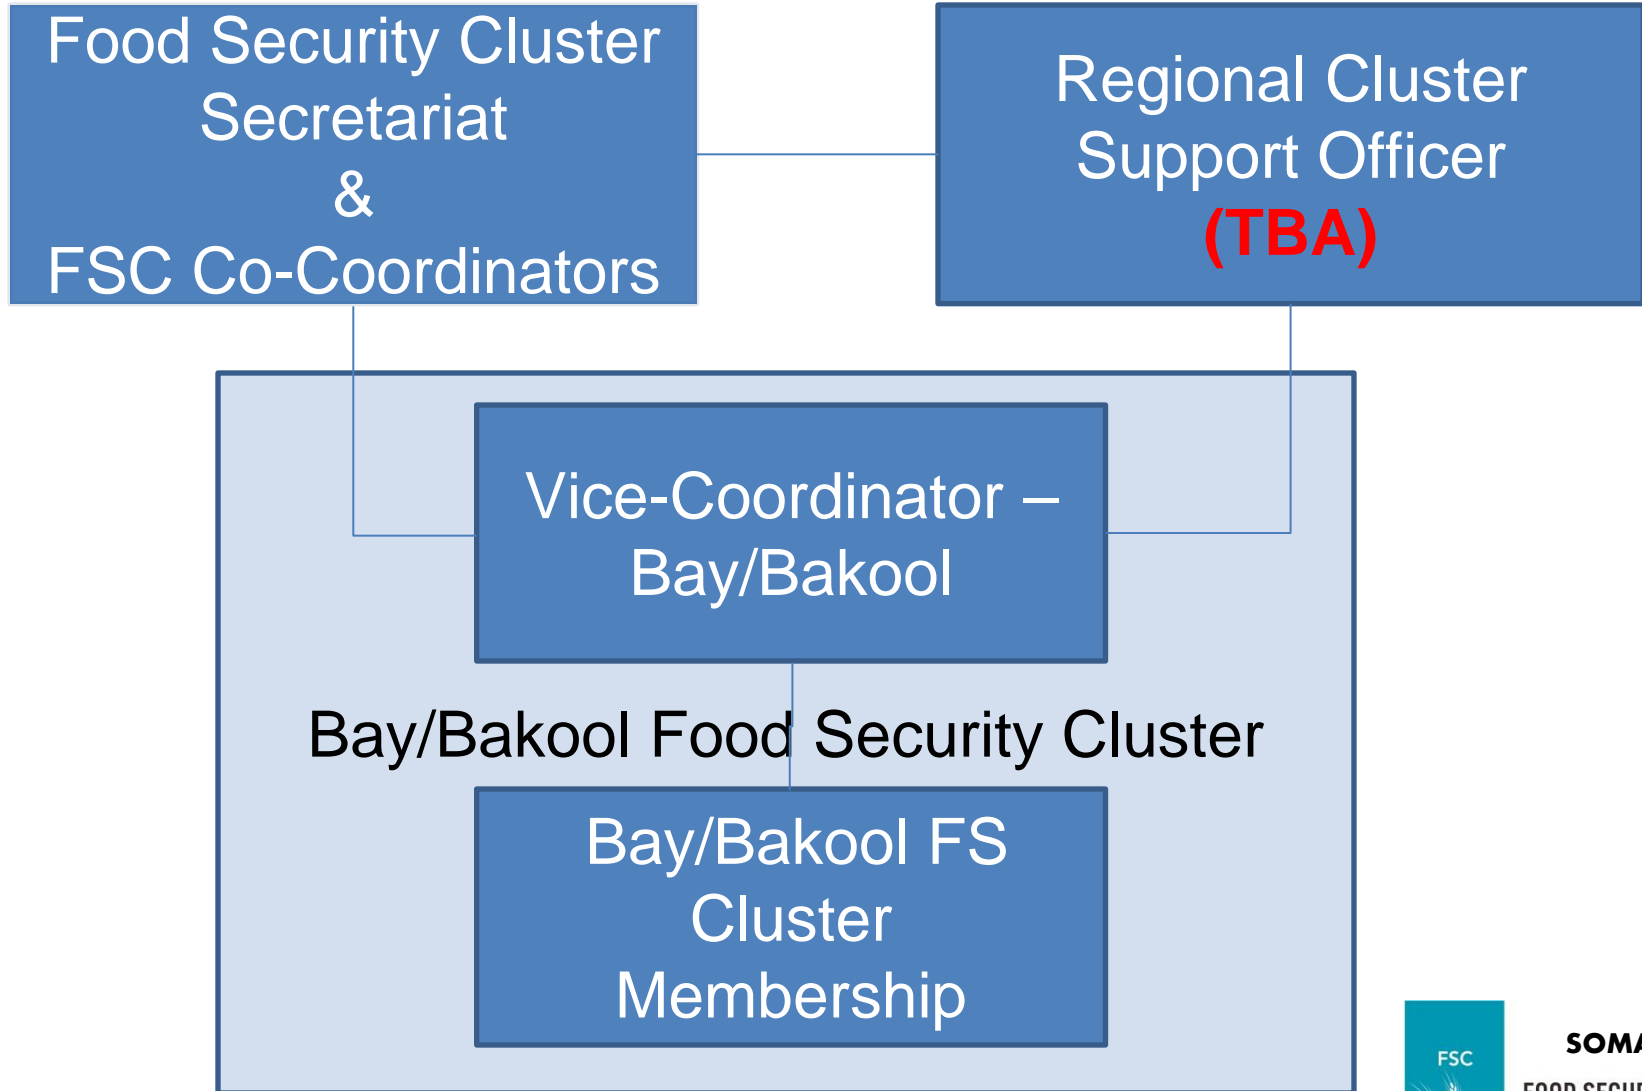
Food Security Cluster Secretariat & FSC Co-Coordinators

Regional Cluster Support Officer (TBA)

Vice-Coordinator – Bay/Bakool

Bay/Bakool Food Security Cluster

Bay/Bakool FS Cluster Membership

FSC

SOMA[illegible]

FOOD SECU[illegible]